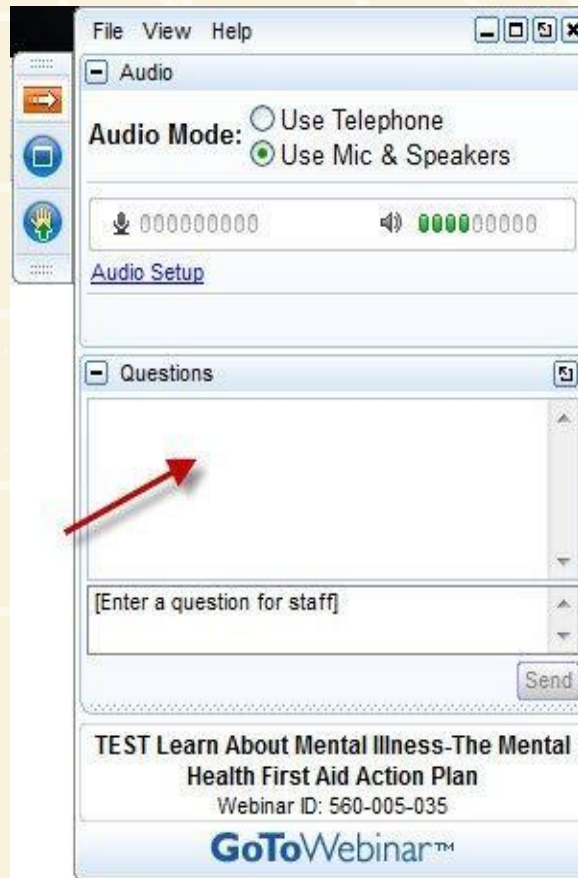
File View Help

Audio

Audio Mode: Use Telephone
Use Mic & Speakers

Audio Setup

Questions

[Enter a question for staff]

Send

TEST Learn About Mental Illness-The Mental Health First Aid Action Plan
Webinar ID: 560-005-035

GoToWebinar™